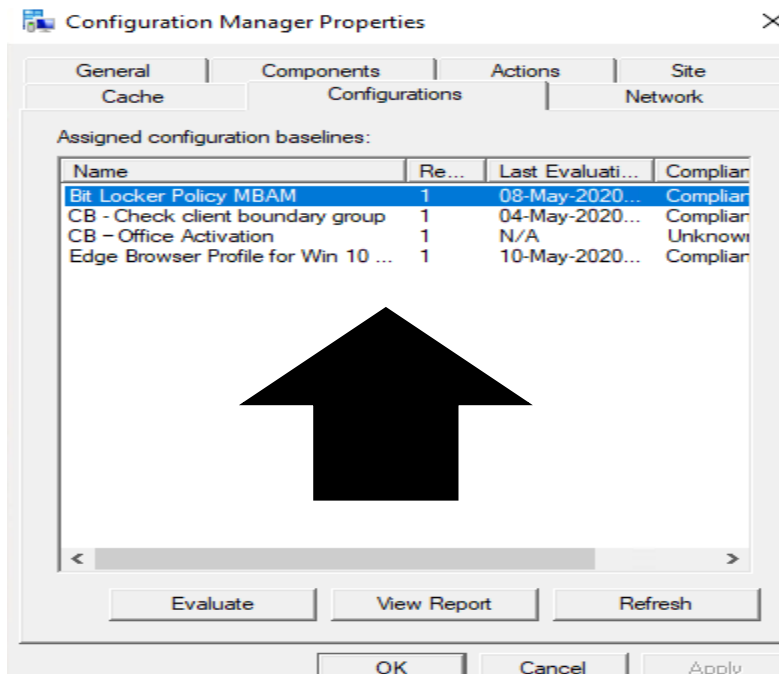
Configuration Manager Properties

×

General | Components | Actions | Site
Cache | Configurations | Network

Assigned configuration baselines:

| Name | Re... | Last Evaluati... | Complian |
|---|---|---|---|
| Bit Locker Policy MBAM | 1 | 08-May-2020... | Complian |
| CB - Check client boundary group | 1 | 04-May-2020... | Complian |
| CB – Office Activation | 1 | N/A | Unknowr |
| Edge Browser Profile for Win 10 ... | 1 | 10-May-2020... | Complian |

<
>

Evaluate
View Report
Refresh

OK
Cancel
Apply